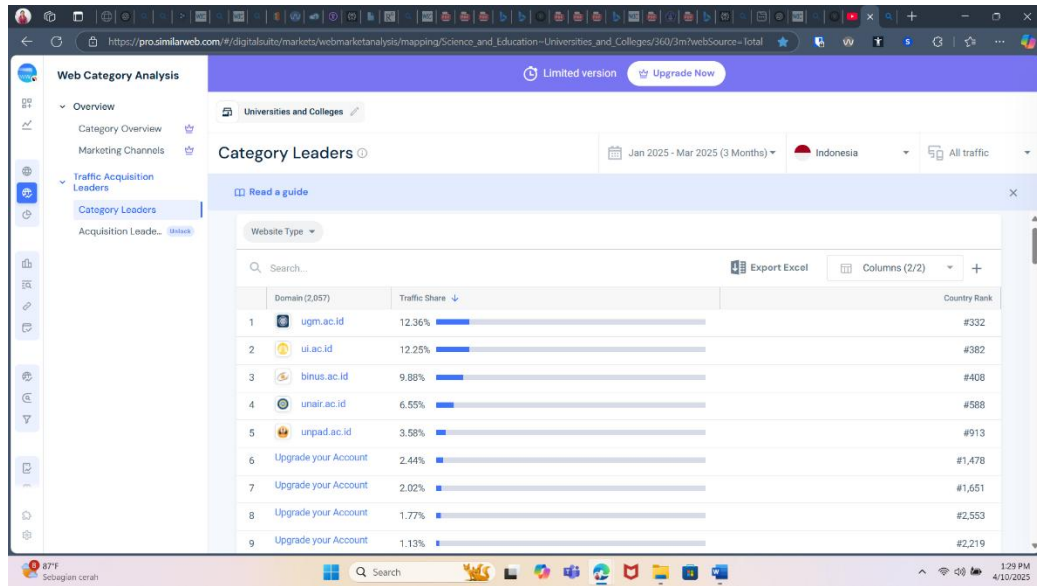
https://pro.similarweb.com/#/digitalsuite/markets/webmarketanalysis/mapping/Science_and_Education~Universities_and_Colleges/360/3m?webSource=Total

Web Category Analysis

Limited version

Upgrade Now

Overview

Category Overview

Marketing Channels

Traffic Acquisition Leaders

Category Leaders

Acquisition Leade... Unlock

Universities and Colleges

Category Leaders

Jan 2025 - Mar 2025 (3 Months)

Indonesia

All traffic

Read a guide

Website Type

Search...

Export Excel

Columns (2/2)

| | Domain (2,057) | Traffic Share | Country Rank |
|---|---|---|---|
| 1 | ugm.ac.id | 12.36% | #332 |
| 2 | ui.ac.id | 12.25% | #382 |
| 3 | binus.ac.id | 9.88% | #408 |
| 4 | unair.ac.id | 6.55% | #588 |
| 5 | unpad.ac.id | 3.58% | #913 |
| 6 | Upgrade your Account | 2.44% | #1,478 |
| 7 | Upgrade your Account | 2.02% | #1,651 |
| 8 | Upgrade your Account | 1.77% | #2,553 |
| 9 | Upgrade your Account | 1.13% | #2,219 |

87°F
Sebagian cerah

Search

1:29 PM
4/10/2025